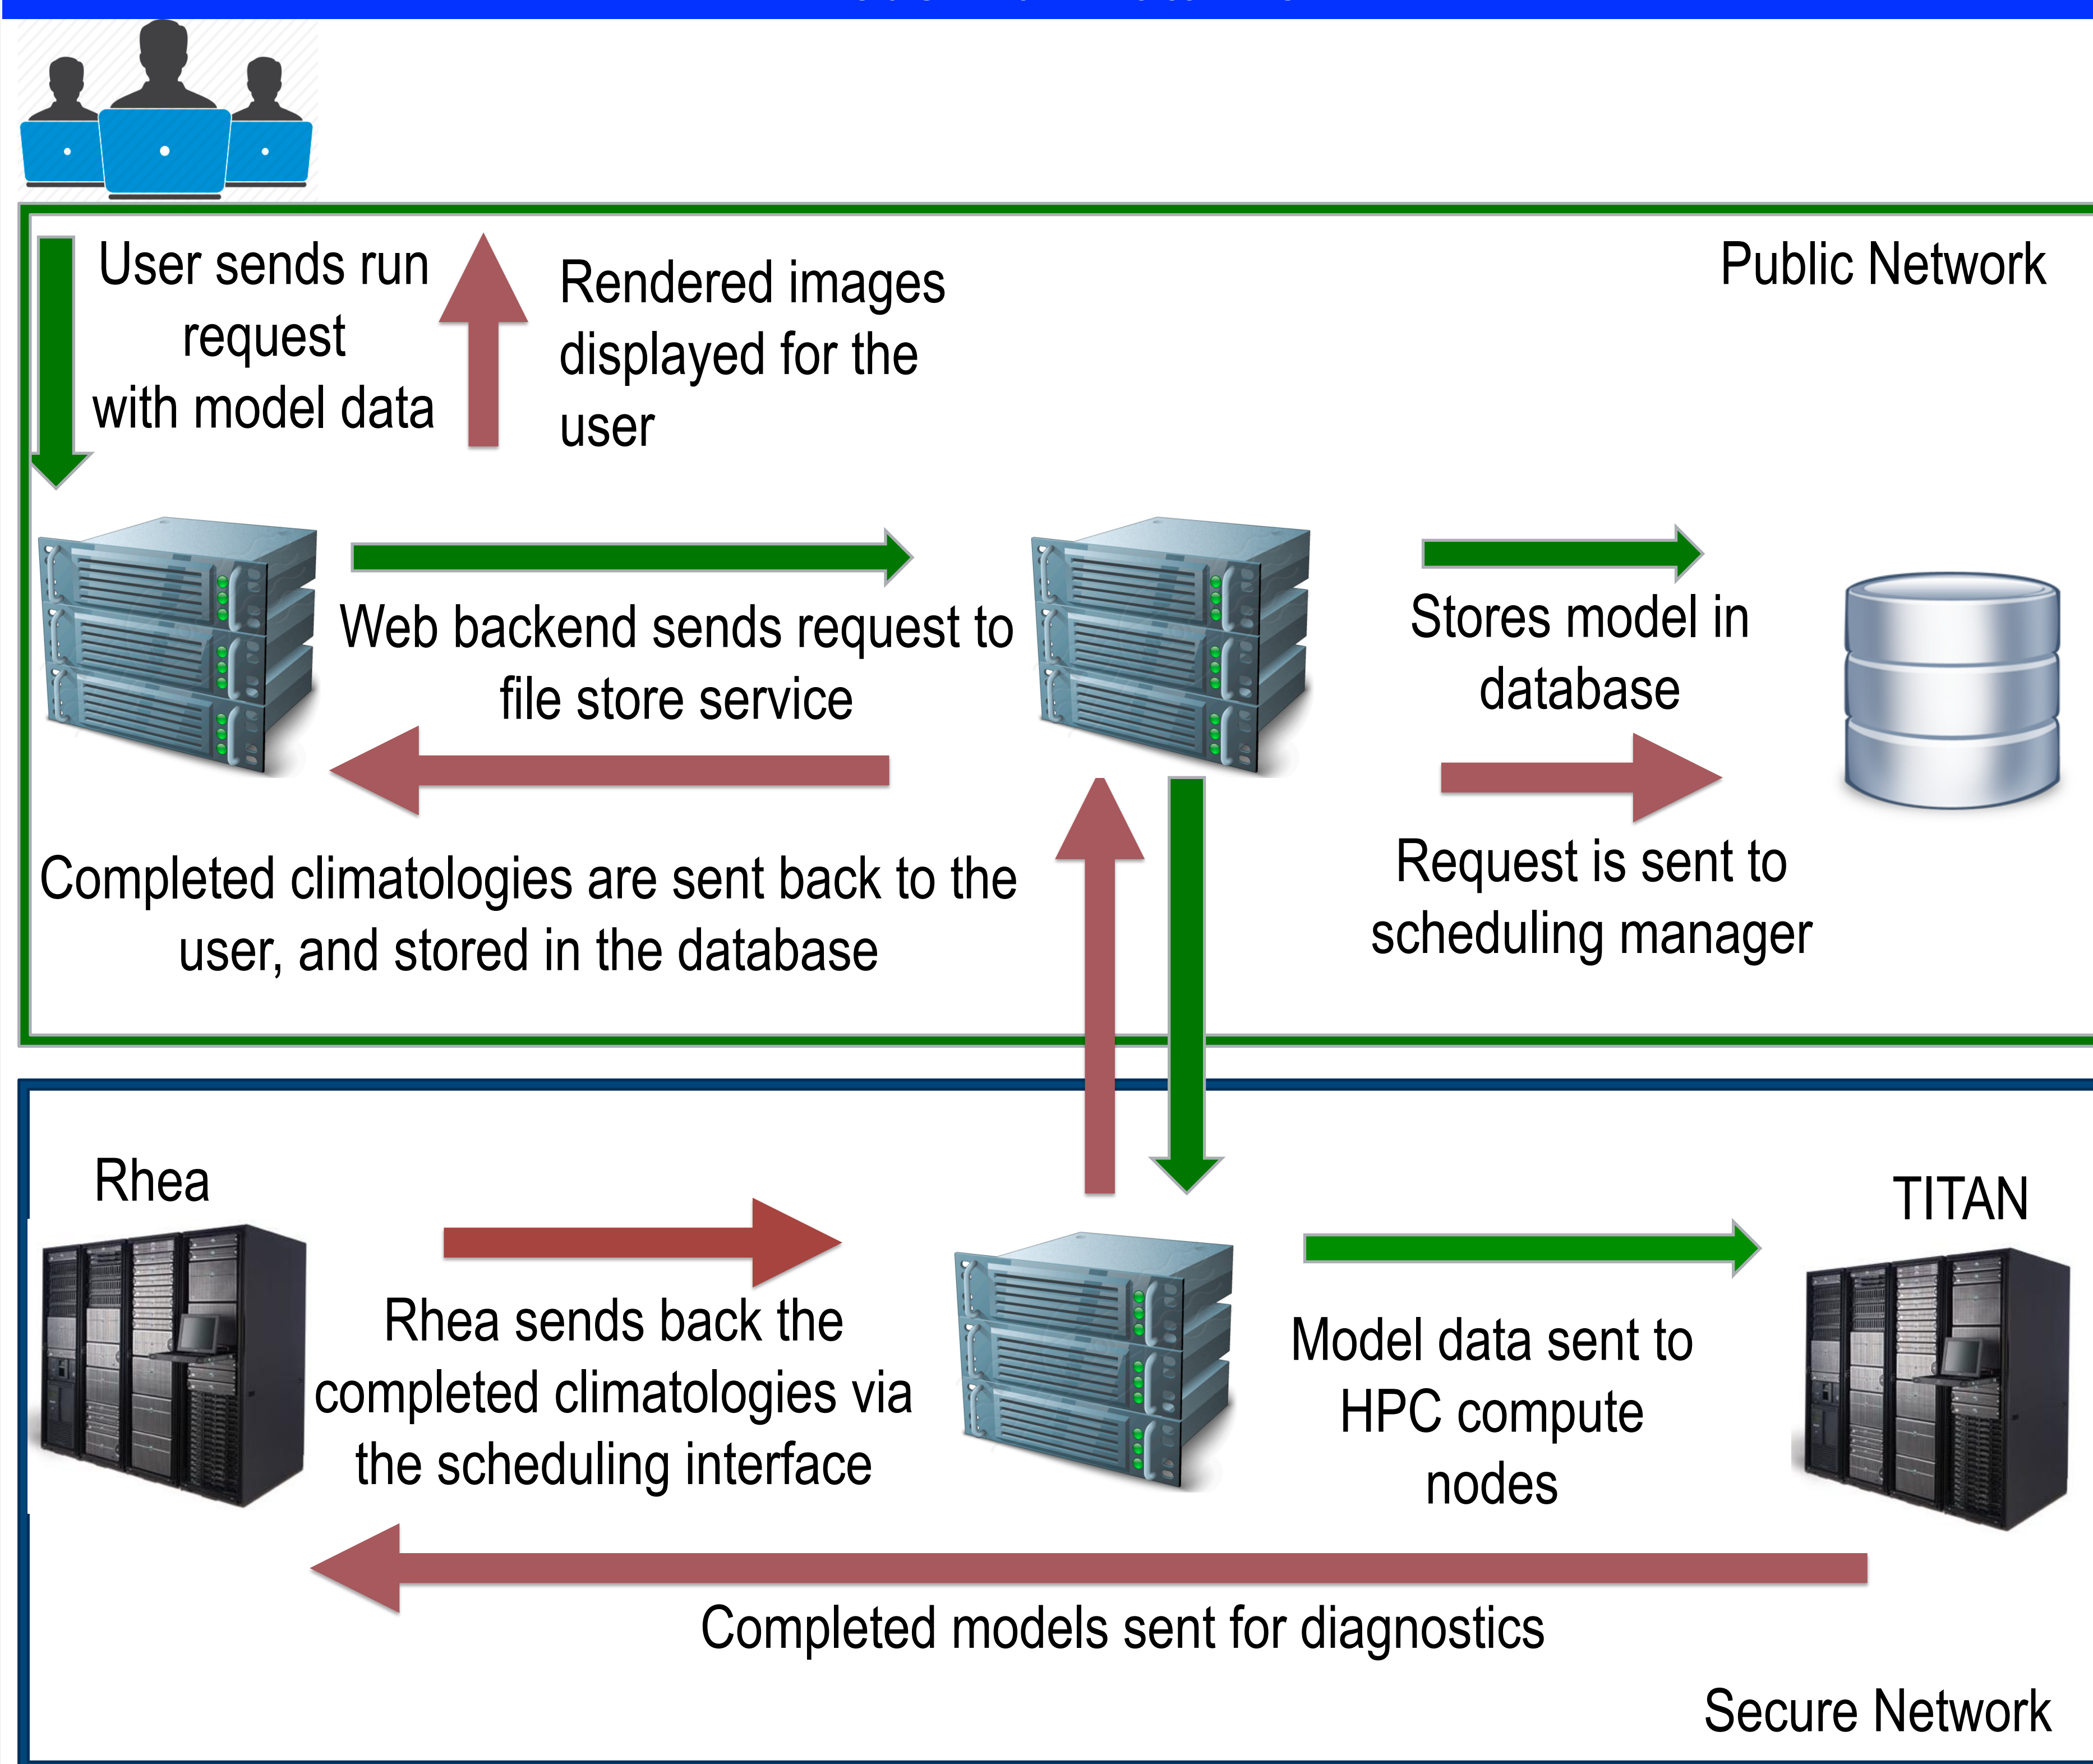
Public Network

User sends run request with model data

Rendered images displayed for the user

Web backend sends request to file store service

Stores model in database

Completed climatologies are sent back to the user, and stored in the database

Request is sent to scheduling manager

Rhea

TITAN

Rhea sends back the completed climatologies via the scheduling interface

Model data sent to HPC compute nodes

Completed models sent for diagnostics

Secure Network